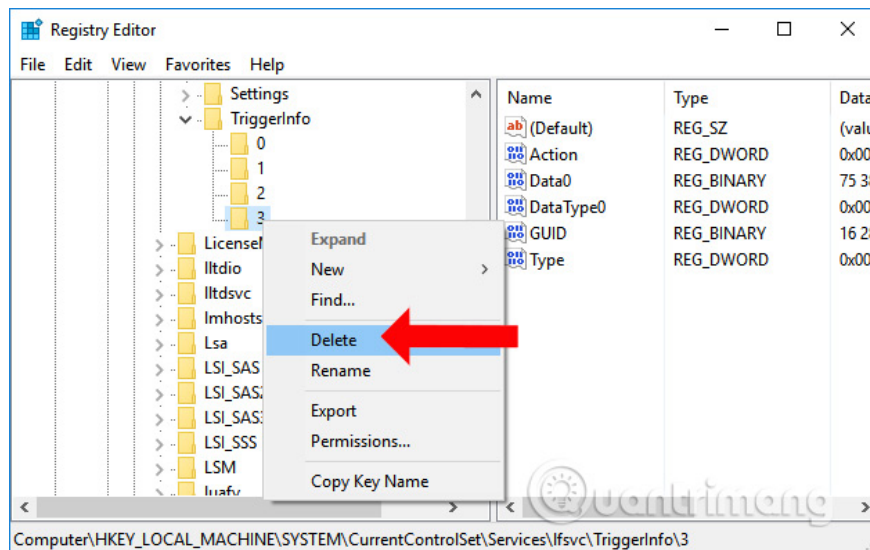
Registry Editor

File Edit View Favorites Help

Settings
TriggerInfo
0
1
2
3
LicenseM
lltdio
lltdsvc
lmhosts
Lsa
LSI_SAS
LSI_SAS
LSI_SAS
LSI_SSS
LSM
luafv

Expand
New
Find...
Delete
Rename
Export
Permissions...
Copy Key Name

| Name | Type | Data |
|---|---|---|
| (Default) | REG_SZ | (valu |
| Action | REG_DWORD | 0x00 |
| Data0 | REG_BINARY | 75 3 |
| DataType0 | REG_DWORD | 0x00 |
| GUID | REG_BINARY | 16 2 |
| Type | REG_DWORD | 0x00 |

Quantrimang

Computer\HKEY_LOCAL_MACHINE\SYSTEM\CurrentControlSet\Services\lfsvc\TriggerInfo\3